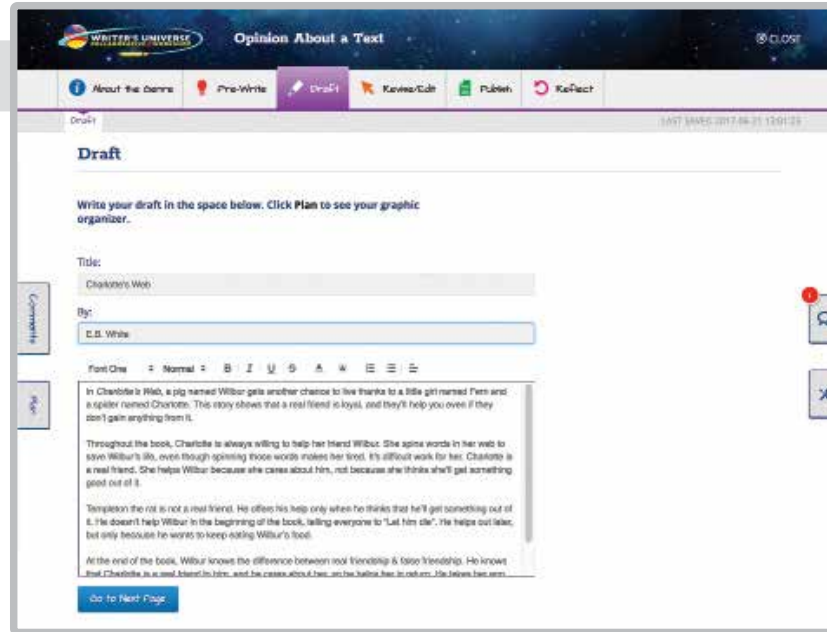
WRITER'S UNIVERSE

Opinion About a Text

CLOSE

About the Genre

Pre-Write

Draft

Revise/Edit

Publish

Reflect

Draft

LAST SAVED 2017-06-21 12:01:23

Draft

Write your draft in the space below. Click Plan to see your graphic organizer.

Title:

Charlotte's Web

By:

E.B. White

Comments

Plan

Font One Normal B I U S A

In Charlotte's Web, a pig named Wilbur gets another chance to live thanks to a little girl named Fern and a spider named Charlotte. This story shows that a real friend is loyal, and they'll help you even if they don't gain anything from it.

Throughout the book, Charlotte is always willing to help her friend Wilbur. She spins words in her web to save Wilbur's life, even though spinning those words makes her tired. It's difficult work for her. Charlotte is a real friend. She helps Wilbur because she cares about him, not because she thinks she'll get something good out of it.

Templeton the rat is not a real friend. He offers his help only when he thinks that he'll get something out of it. He doesn't help Wilbur in the beginning of the book, telling everyone to "Let him die". He helps out later, but only because he wants to keep eating Wilbur's food.

At the end of the book, Wilbur knows the difference between real friendship & false friendship. He knows that Charlotte is a real friend to him, and he cares about her, so he helps her in return. He takes her egg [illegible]

Go to Next Page